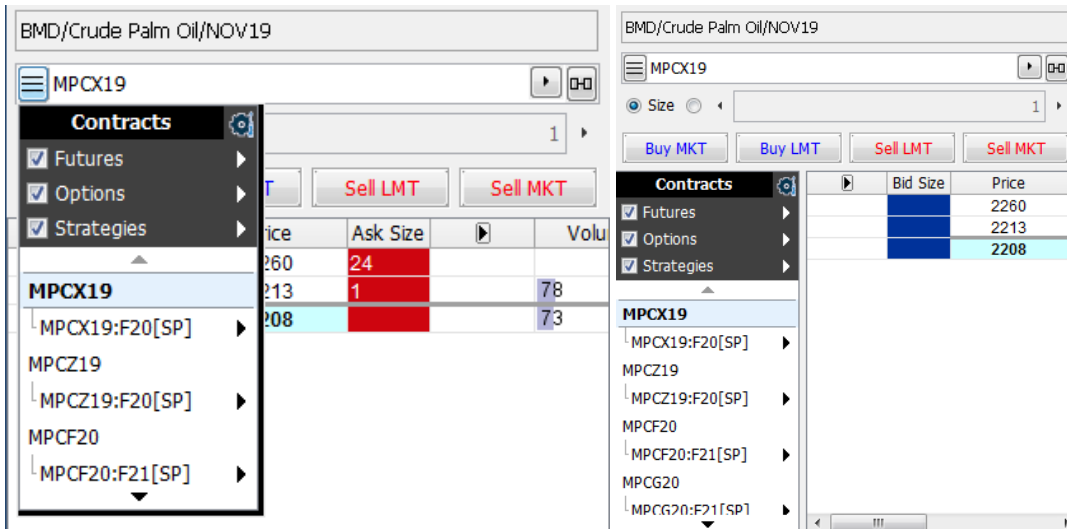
BMD/Crude Palm Oil/NOV19

MPCX19

Contracts

Futures

Options

Strategies

MPCX19

MPCX19:F20[SP]

MPCZ19

MPCZ19:F20[SP]

MPCF20

MPCF20:F21[SP]

1

T

Sell LMT

Sell MKT

rice

Ask Size

Volu

260

24

213

1

78

208

73

BMD/Crude Palm Oil/NOV19

MPCX19

Size

1

Buy MKT

Buy LMT

Sell LMT

Sell MKT

Contracts

Futures

Options

Strategies

MPCX19

MPCX19:F20[SP]

MPCZ19

MPCZ19:F20[SP]

MPCF20

MPCF20:F21[SP]

MPCG20

MPCG20:F21[SP]

| | Bid Size | Price |
|---|---|---|
| | | 2260 |
| | | 2213 |
| | | 2208 |